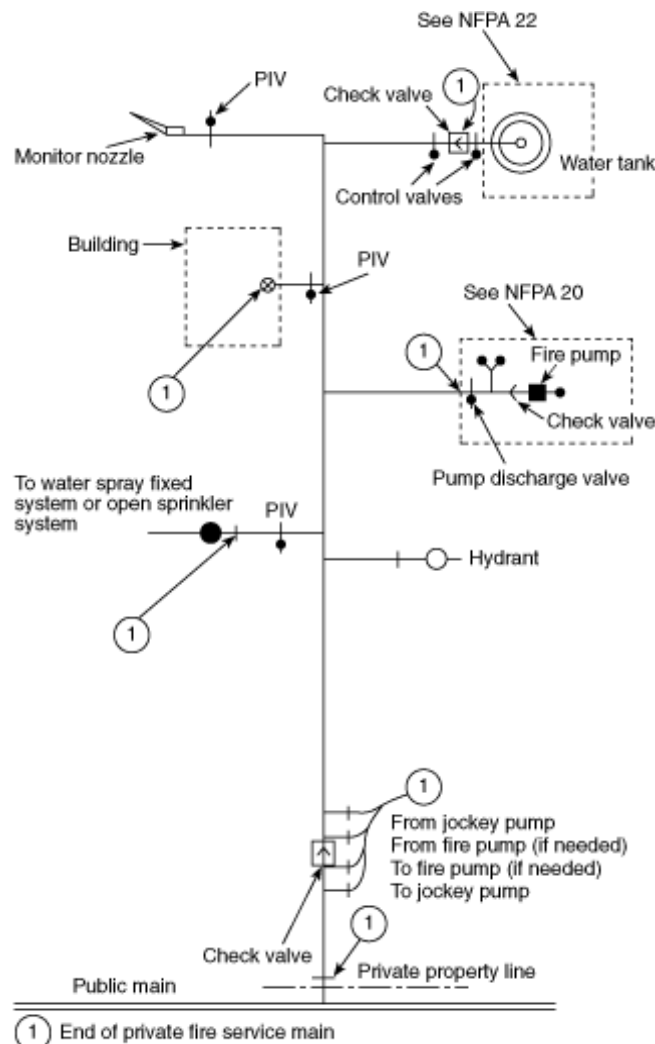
See NFPA 22

PIV

1

Check valve

Monitor nozzle

Water tank

Control valves

Building

PIV

See NFPA 20

1

Fire pump

1

Check valve

Pump discharge valve

To water spray fixed system or open sprinkler system

PIV

Hydrant

1

1

From jockey pump
From fire pump (if needed)
To fire pump (if needed)
To jockey pump

1

Check valve

Private property line

Public main

1 End of private fire service main